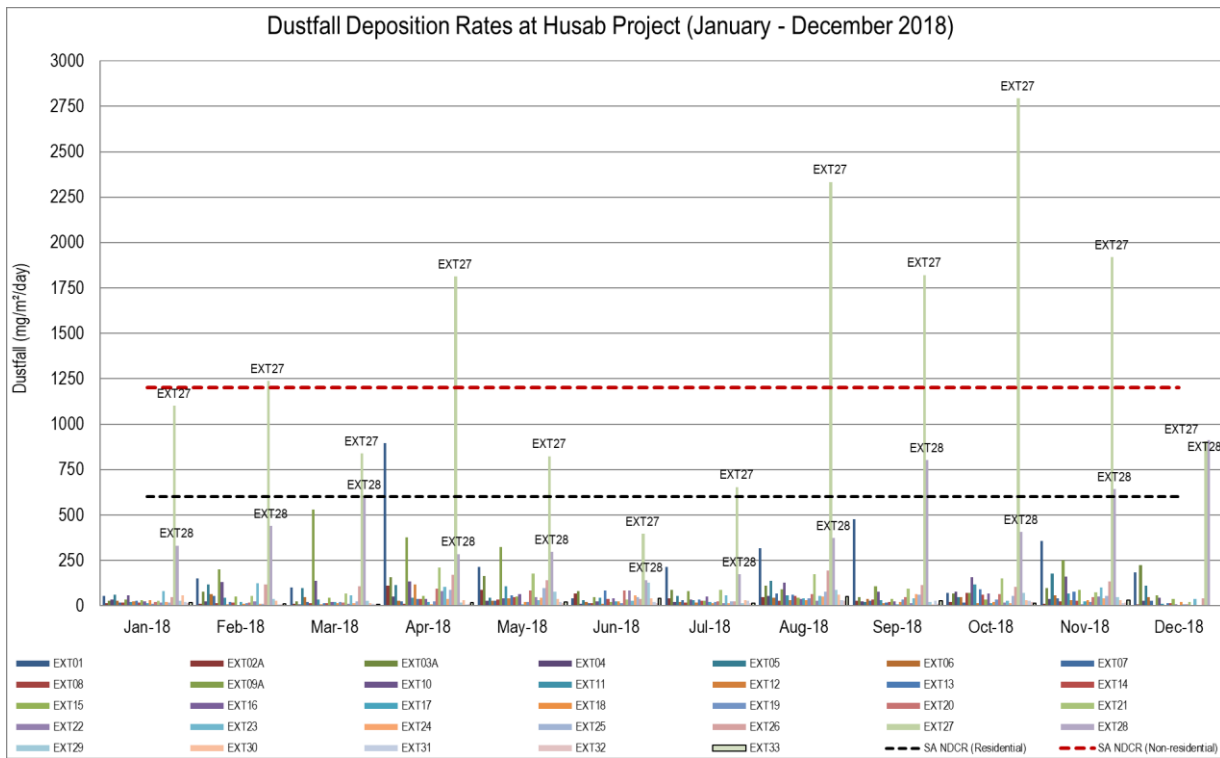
Dustfall Deposition Rates at Husab Project (January - December 2018)

Dustfall (mg/m²/day)

3000
2750
2500
2250
2000
1750
1500
1250
1000
750
500
250
0

EXT27
EXT28
EXT27
EXT28
EXT27
EXT28
EXT27
EXT28
EXT27
EXT28
EXT27
EXT28
EXT27
EXT28
EXT27
EXT28
EXT27
EXT28
EXT27
EXT28
EXT27
EXT28
EXT27
EXT28

Jan-18 Feb-18 Mar-18 Apr-18 May-18 Jun-18 Jul-18 Aug-18 Sep-18 Oct-18 Nov-18 Dec-18

EXT01 EXT02A EXT03A EXT04 EXT05 EXT06 EXT07
EXT08 EXT09A EXT10 EXT11 EXT12 EXT13 EXT14
EXT15 EXT16 EXT17 EXT18 EXT19 EXT20 EXT21
EXT22 EXT23 EXT24 EXT25 EXT26 EXT27 EXT28
EXT29 EXT30 EXT31 EXT32 EXT33 SA NDCR (Residential) SA NDCR (Non-residential)